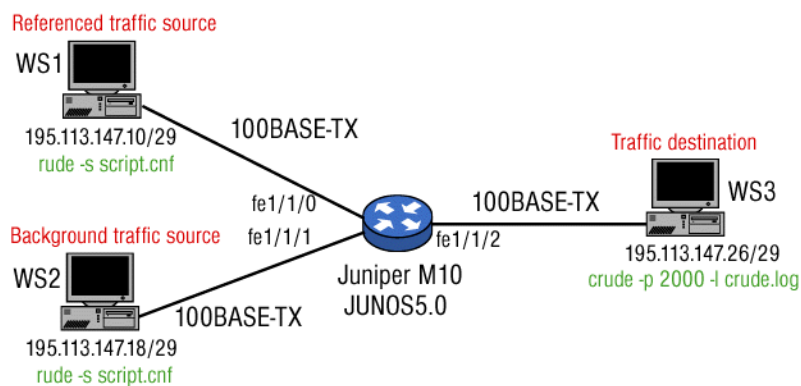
Referenced traffic source

WS1

195.113.147.10/29
rude -s script.cnf

100BASE-TX

fe1/1/0

fe1/1/1

Background traffic source

WS2

195.113.147.18/29
rude -s script.cnf

100BASE-TX

Juniper M10
JUNOS5.0

fe1/1/2

100BASE-TX

Traffic destination

WS3

195.113.147.26/29
crude -p 2000 -l crude.log